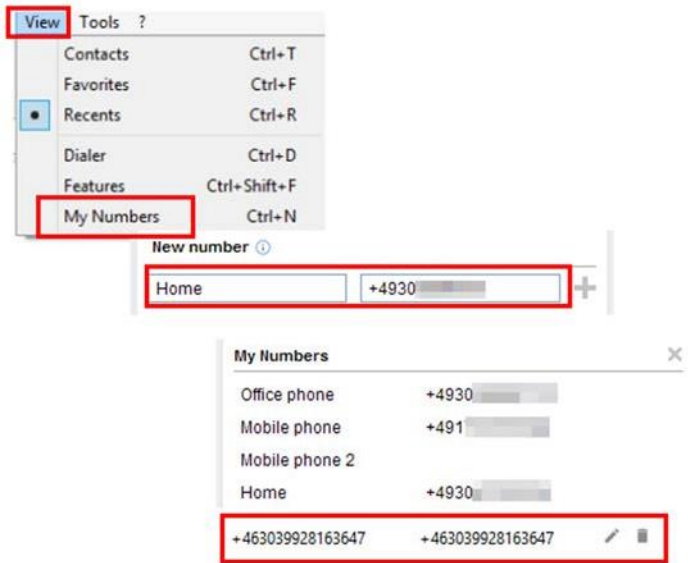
View Tools ?

Contacts Ctrl+T
Favorites Ctrl+F
Recents Ctrl+R
Dialer Ctrl+D
Features Ctrl+Shift+F
My Numbers Ctrl+N

New number

Home +4930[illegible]

My Numbers

Office phone +4930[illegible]
Mobile phone +491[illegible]
Mobile phone 2
Home +4930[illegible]
+463039928163647 +463039928163647